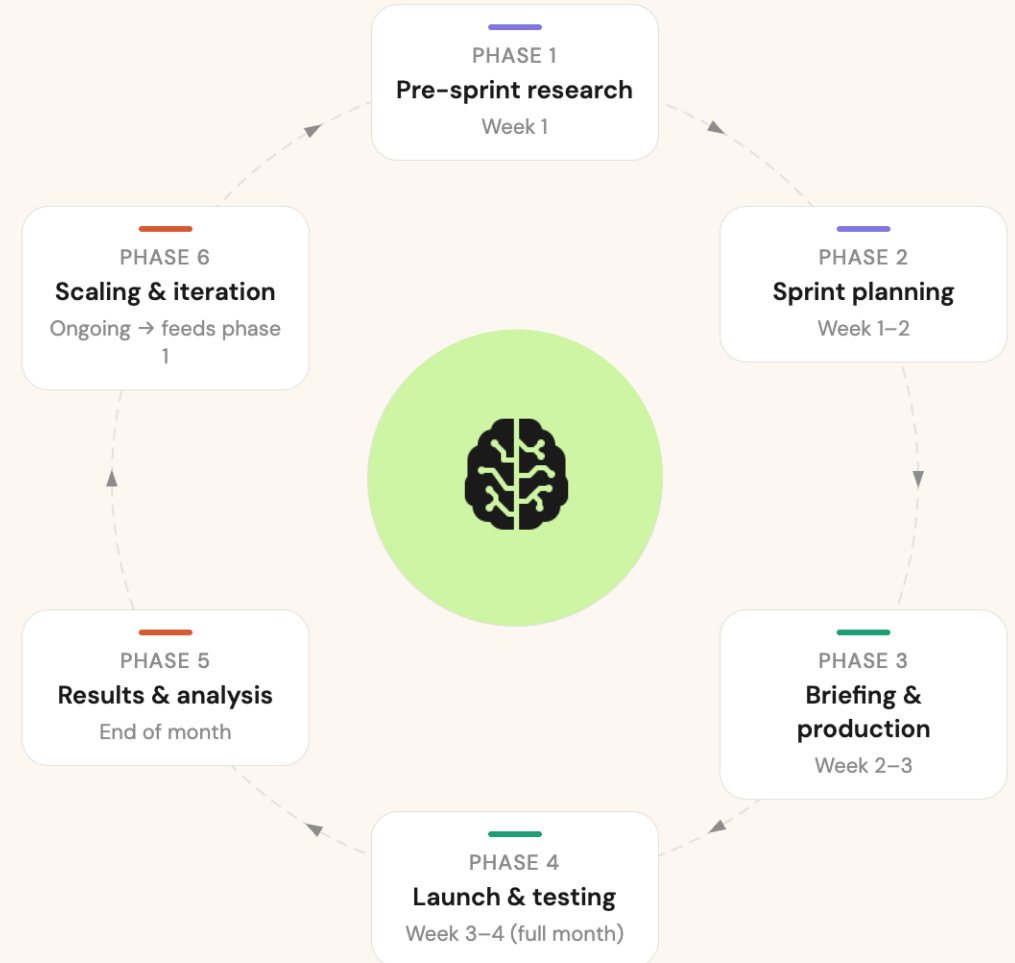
PHASE 1
Pre-sprint research
Week 1

PHASE 2
Sprint planning
Week 1–2

PHASE 3
Briefing & production
Week 2–3

PHASE 4
Launch & testing
Week 3–4 (full month)

PHASE 5
Results & analysis
End of month

PHASE 6
Scaling & iteration
Ongoing → feeds phase 1